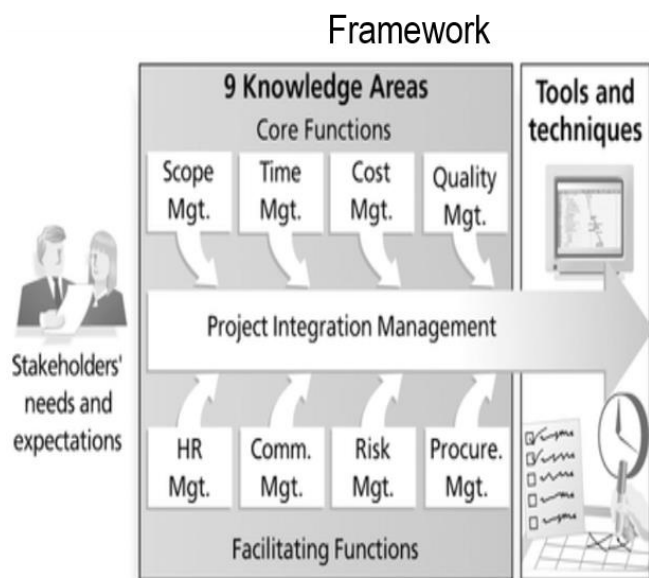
Framework

9 Knowledge Areas

Core Functions

Scope Mgt.

Time Mgt.

Cost Mgt.

Quality Mgt.

Tools and techniques

Project Integration Management

Stakeholders' needs and expectations

HR Mgt.

Comm. Mgt.

Risk Mgt.

Procure. Mgt.

Facilitating Functions